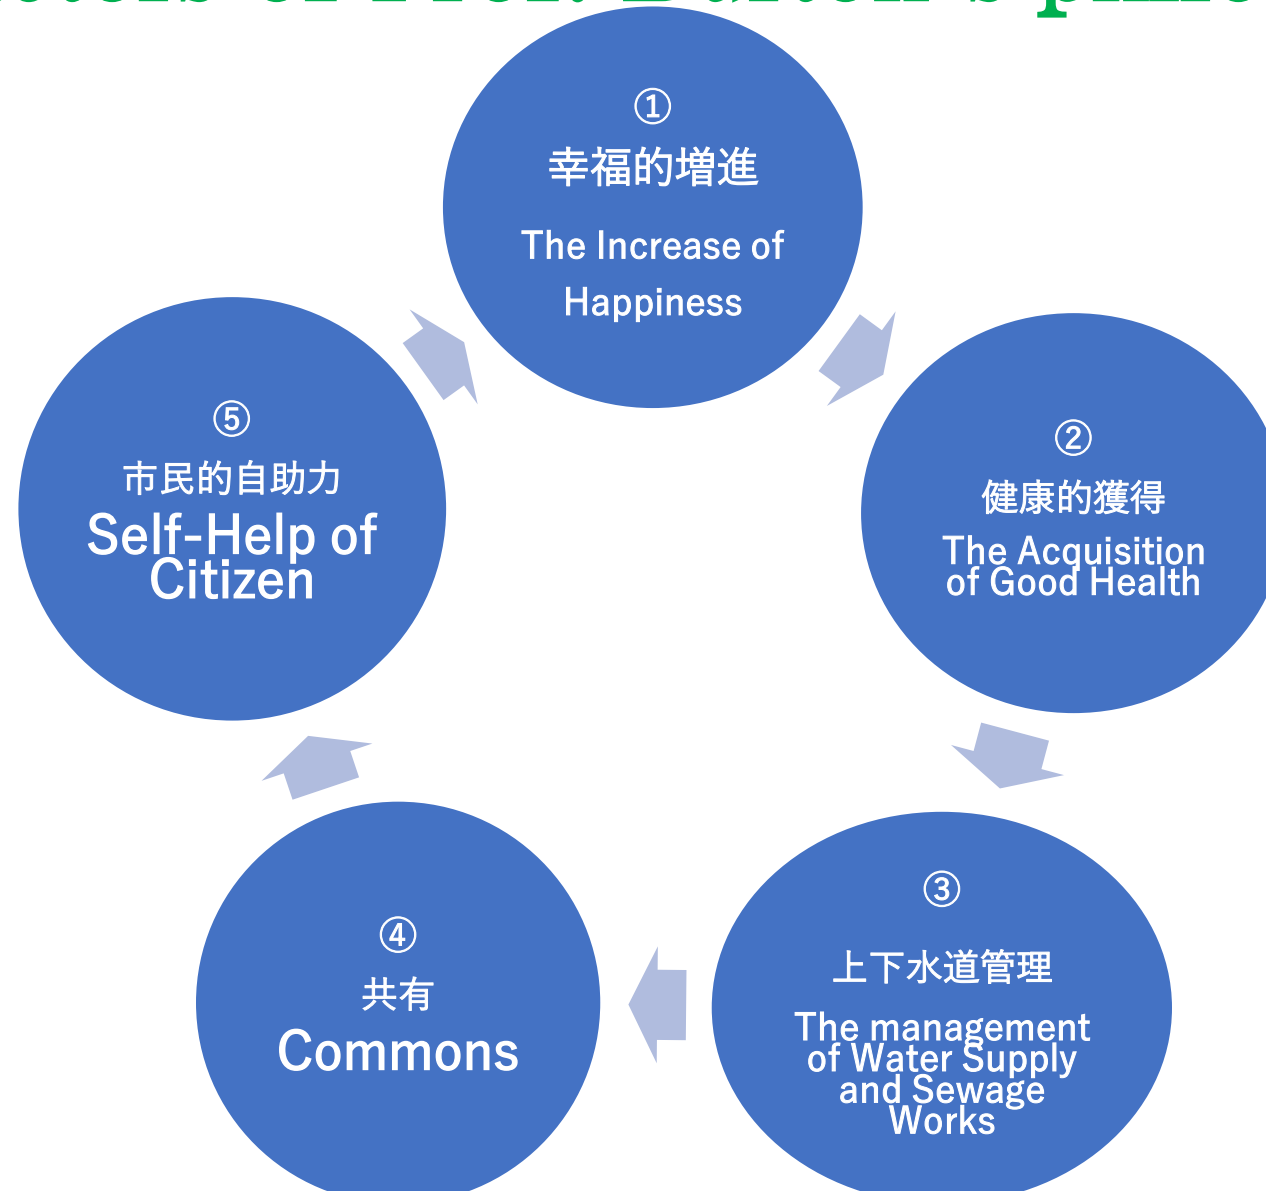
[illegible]

①
幸福的増進
The Increase of Happiness

②
健康的獲得
The Acquisition of Good Health

③
上下水道管理
The management of Water Supply and Sewage Works

④
共有
Commons

⑤
市民的自助力
Self-Help of Citizen